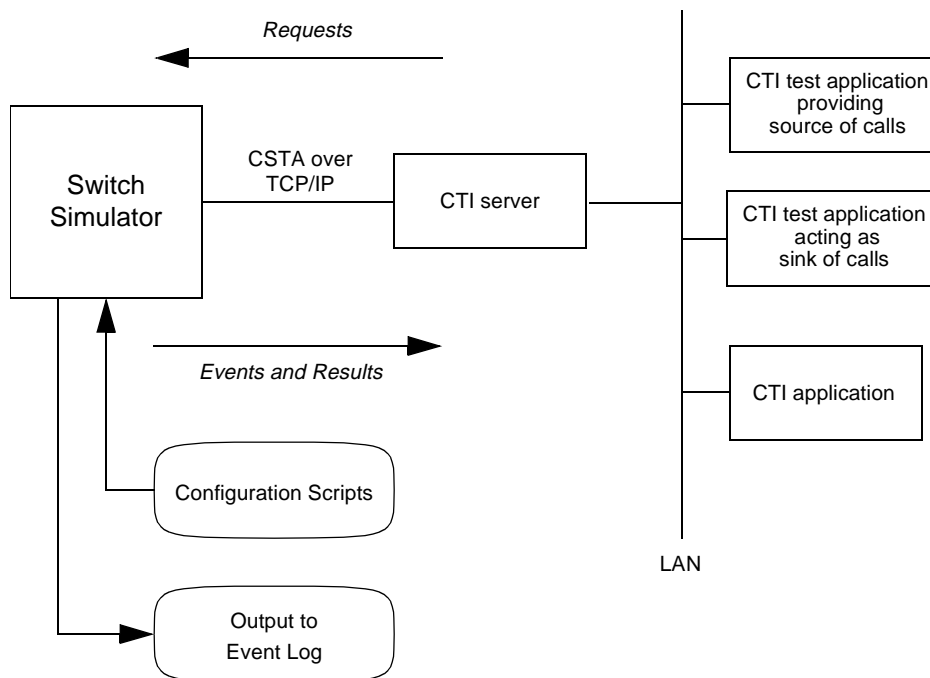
Requests

Switch Simulator

CSTA over TCP/IP

CTI server

CTI test application providing source of calls

CTI test application acting as sink of calls

Events and Results

CTI application

Configuration Scripts

LAN

Output to Event Log